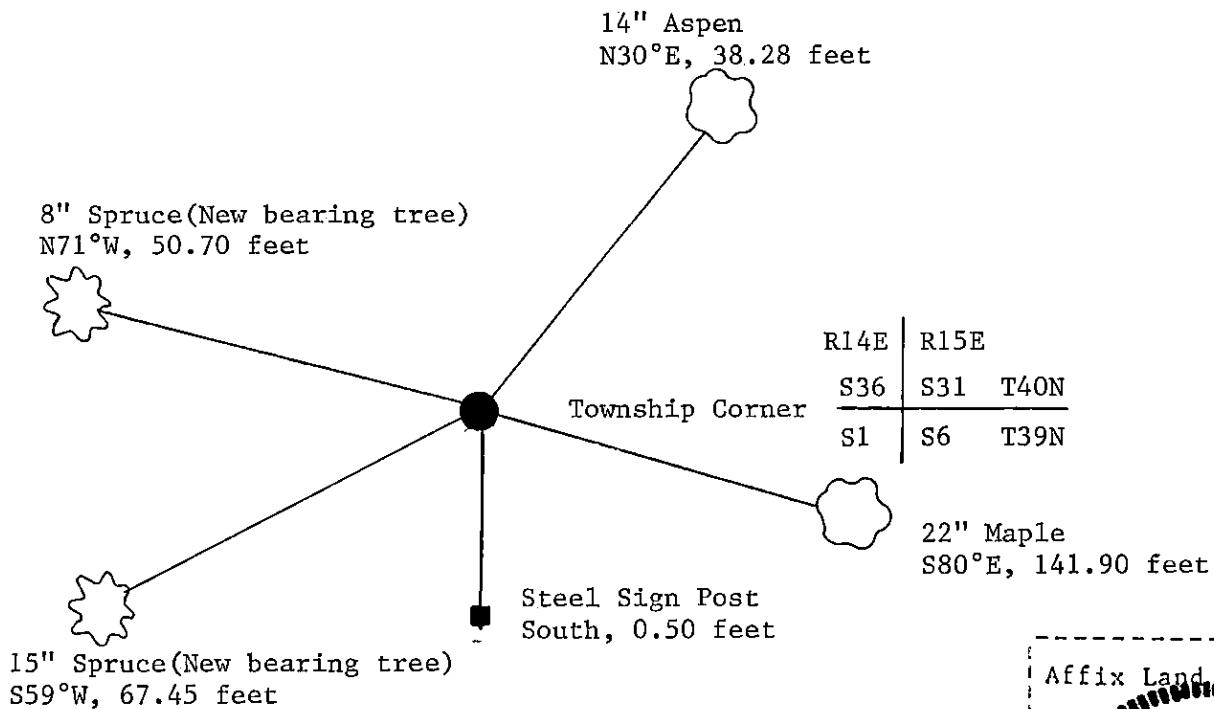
14" Aspen
N30°E, 38.28 feet

8" Spruce(New bearing tree)
N71°W, 50.70 feet

| R14E | R15E | |
|---|---|---|
| S36 | S31 | T40N |
| S1 | S6 | T39N |

Township Corner

22" Maple
S80°E, 141.90 feet

Steel Sign Post
South, 0.50 feet

15" Spruce(New bearing tree)
S59°W, 67.45 feet

Affix Land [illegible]